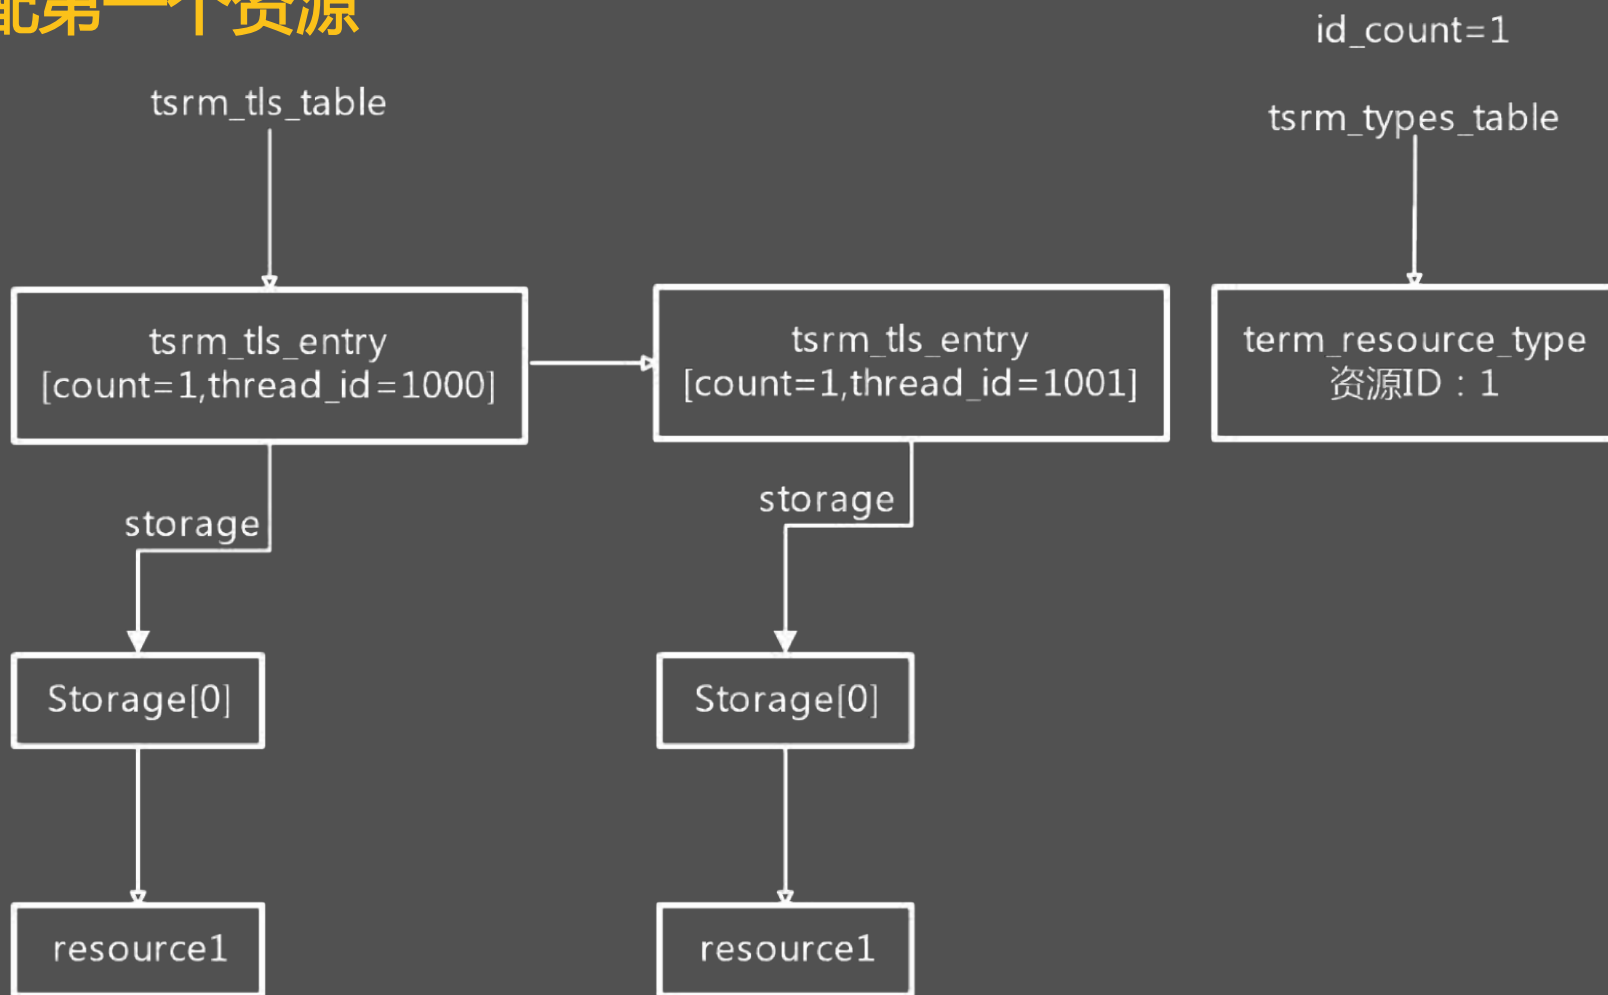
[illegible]配第一个资源

id_count=1

tsrm_tls_table

tsrm_types_table

tsrm_tls_entry [count=1,thread_id=1000]

tsrm_tls_entry [count=1,thread_id=1001]

term_resource_type 资源ID：1

storage

storage

Storage[0]

Storage[0]

resource1

resource1